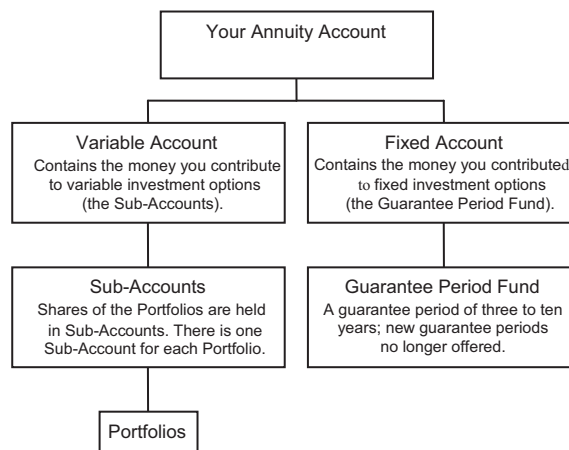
Your Annuity Account

Variable Account
Contains the money you contribute to variable investment options (the Sub-Accounts).

Fixed Account
Contains the money you contributed to fixed investment options (the Guarantee Period Fund).

Sub-Accounts
Shares of the Portfolios are held in Sub-Accounts. There is one Sub-Account for each Portfolio.

Guarantee Period Fund
A guarantee period of three to ten years; new guarantee periods no longer offered.

Portfolios